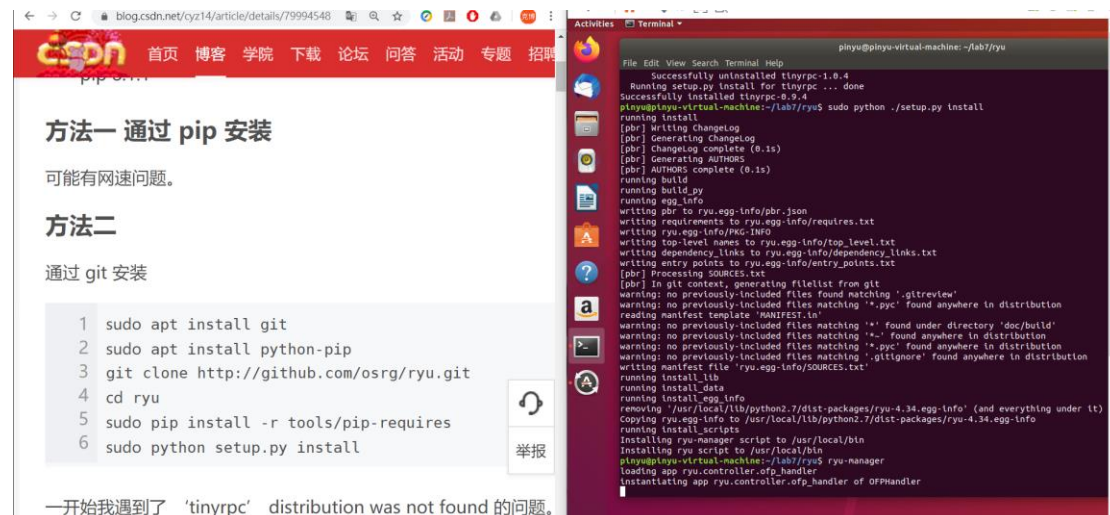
blog.csdn.net/cyz14/article/details/79994548

首页 博客 学院 下载 论坛 问答 活动 专题 招聘

pip 9.0.1

方法一 通过 pip 安装

可能有网速问题。

方法二

通过 git 安装

1 sudo apt install git
2 sudo apt install python-pip
3 git clone http://github.com/osrg/ryu.git
4 cd ryu
5 sudo pip install -r tools/pip-requires
6 sudo python setup.py install

举报

一开始我遇到了 'tinyrpc' distribution was not found 的问题。

Activities Terminal

pinyu@pinyu-virtual-machine: ~/lab7/ryu

File Edit View Search Terminal Help

Successfully uninstalled tinyrpc-1.0.4
Running setup.py install for tinyrpc ... done
Successfully installed tinyrpc-0.9.4
pinyu@pinyu-virtual-machine:~/lab7/ryu$ sudo python ./setup.py install
running install
[pbr] Writing ChangeLog
[pbr] Generating ChangeLog
[pbr] ChangeLog complete (0.1s)
[pbr] Generating AUTHORS
[pbr] AUTHORS complete (0.1s)
running build
running build_py
running egg_info
writing pbr to ryu.egg-info/pbr.json
writing requirements to ryu.egg-info/requires.txt
writing ryu.egg-info/PKG-INFO
writing top-level names to ryu.egg-info/top_level.txt
writing dependency_links to ryu.egg-info/dependency_links.txt
writing entry points to ryu.egg-info/entry_points.txt
[pbr] Processing SOURCES.txt
[pbr] In git context, generating filelist from git
warning: no previously-included files found matching '.gitreview'
warning: no previously-included files matching '*.pyc' found anywhere in distribution
reading manifest template 'MANIFEST.in'
warning: no previously-included files matching '*' found under directory 'doc/build'
warning: no previously-included files matching '*~' found anywhere in distribution
warning: no previously-included files matching '*.pyc' found anywhere in distribution
warning: no previously-included files matching '.gitignore' found anywhere in distribution
writing manifest file 'ryu.egg-info/SOURCES.txt'
running install_lib
running install_data
running install_egg_info
removing '/usr/local/lib/python2.7/dist-packages/ryu-4.34.egg-info' (and everything under it)
Copying ryu.egg-info to /usr/local/lib/python2.7/dist-packages/ryu-4.34.egg-info
running install_scripts
Installing ryu-manager script to /usr/local/bin
Installing ryu script to /usr/local/bin
pinyu@pinyu-virtual-machine:~/lab7/ryu$ ryu-manager
loading app ryu.controller.ofp_handler
instantiating app ryu.controller.ofp_handler of OFPHandler